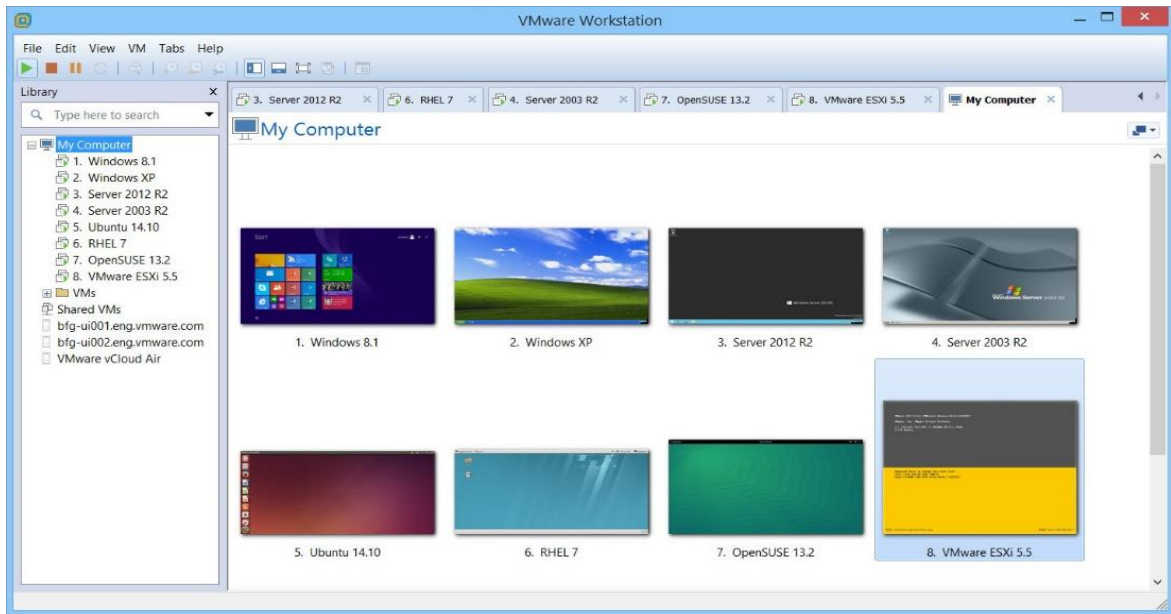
VMware Workstation

File Edit View VM Tabs Help

Library

Type here to search

My Computer
1. Windows 8.1
2. Windows XP
3. Server 2012 R2
4. Server 2003 R2
5. Ubuntu 14.10
6. RHEL 7
7. OpenSUSE 13.2
8. VMware ESXi 5.5
VMs
Shared VMs
bfg-ui001.eng.vmware.com
bfg-ui002.eng.vmware.com
VMware vCloud Air

3. Server 2012 R2 | 6. RHEL 7 | 4. Server 2003 R2 | 7. OpenSUSE 13.2 | 8. VMware ESXi 5.5 | My Computer

My Computer

Start

Windows Server

1. Windows 8.1
2. Windows XP
3. Server 2012 R2
4. Server 2003 R2
5. Ubuntu 14.10
6. RHEL 7
7. OpenSUSE 13.2
8. VMware ESXi 5.5